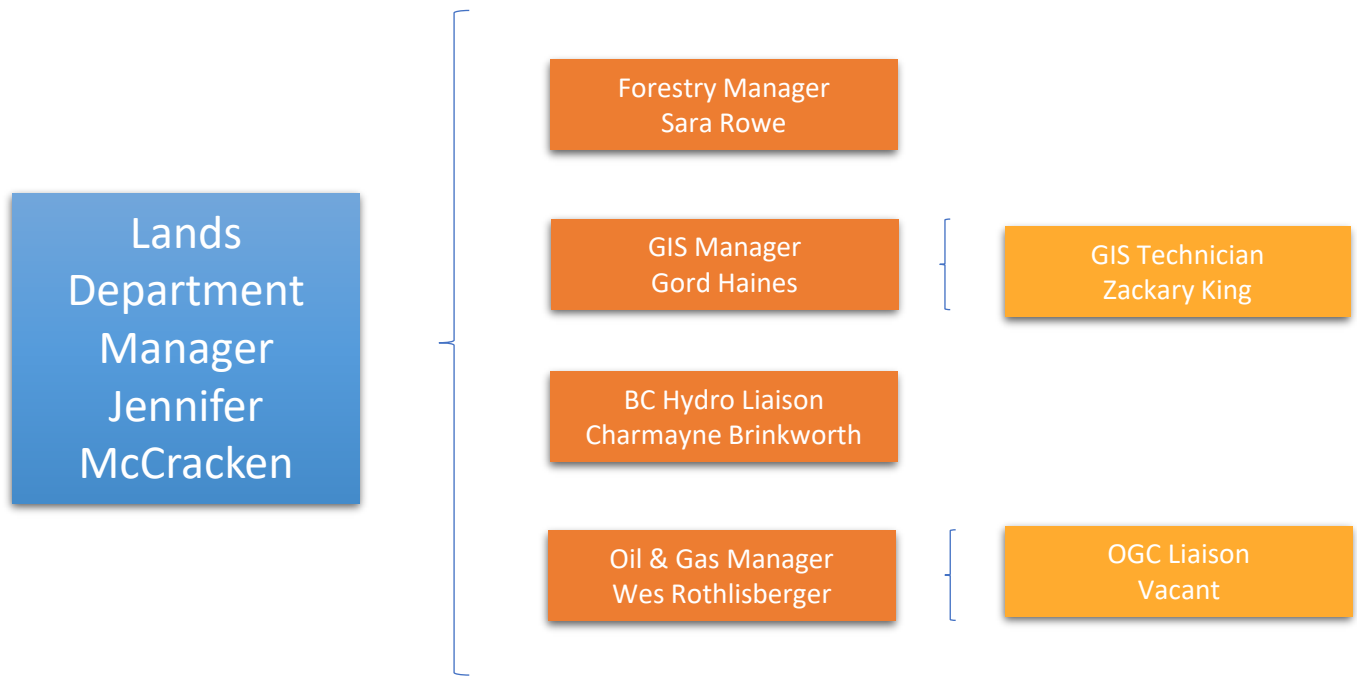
Lands Department Manager Jennifer McCracken

Forestry Manager
Sara Rowe

GIS Manager
Gord Haines

GIS Technician
Zackary King

BC Hydro Liaison
Charmayne Brinkworth

Oil & Gas Manager
Wes Rothlisberger

OGC Liaison
Vacant